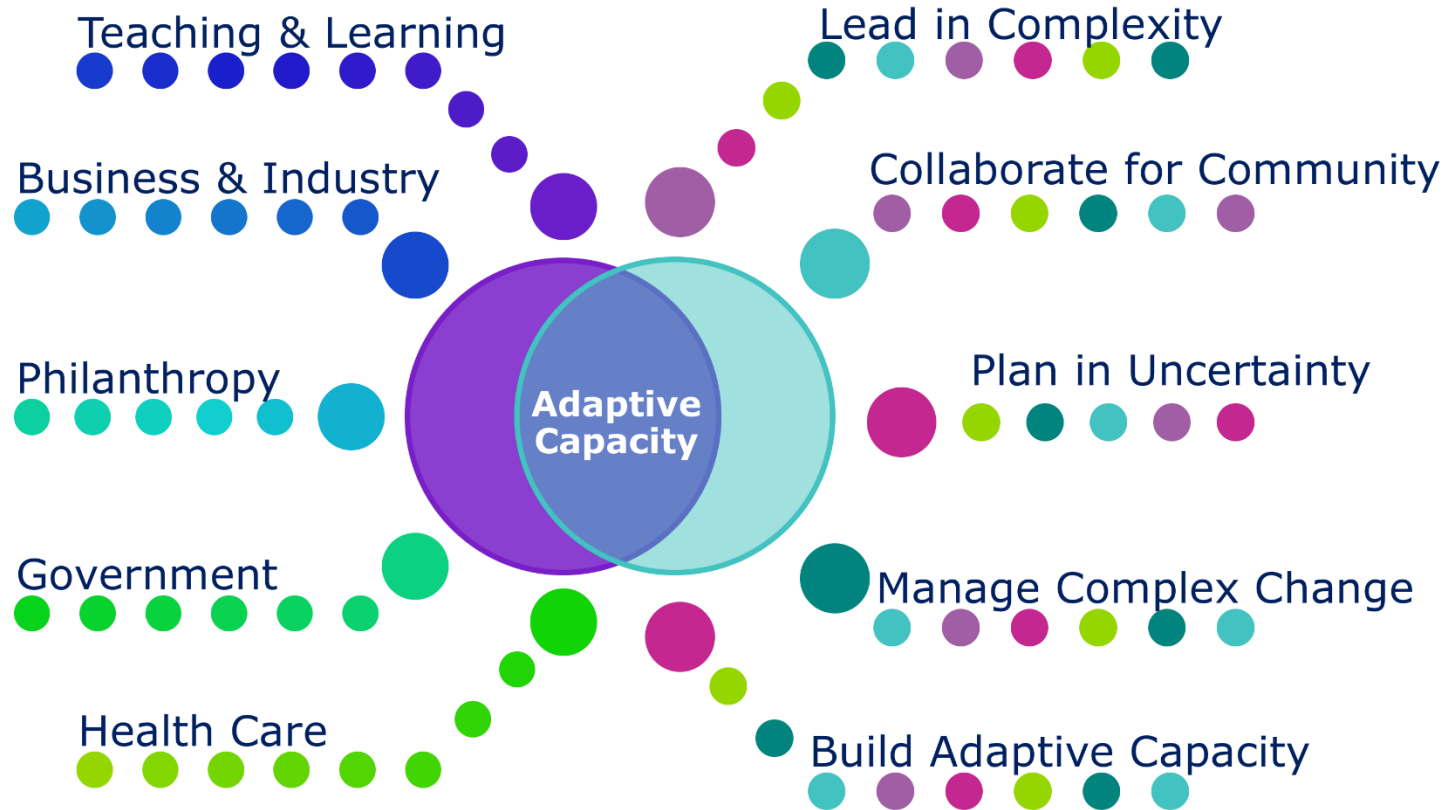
Teaching & Learning

Lead in Complexity

Business & Industry

Collaborate for Community

Philanthropy

Adaptive Capacity

Plan in Uncertainty

Government

Manage Complex Change

Health Care

Build Adaptive Capacity